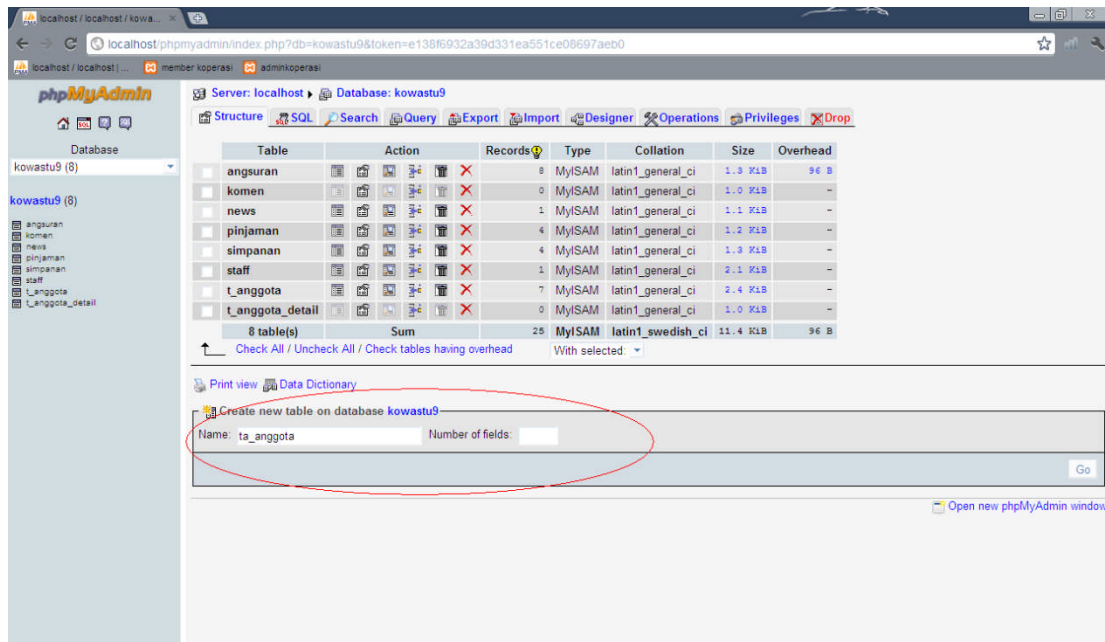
localhost / localhost / kowa...

localhost/phpmyadmin/index.php?db=kowastu9&token=e138f6932a39d331ea551ce08697aeb0

localhost / localhost | ... member koperasi adminkoperasi

phpMyAdmin

Database
kowastu9 (8)

kowastu9 (8)

angsuran
komen
news
pinjaman
simpanan
staff
t_anggota
t_anggota_detail

Server: localhost ▸ Database: kowastu9

Structure SQL Search Query Export Import Designer Operations Privileges Drop

| Table | Action | Records | Type | Collation | Size | Overhead |
|---|---|---|---|---|---|---|
| angsuran | | 8 | MyISAM | latin1_general_ci | 1.3 KiB | 96 B |
| komen | | 0 | MyISAM | latin1_general_ci | 1.0 KiB | - |
| news | | 1 | MyISAM | latin1_general_ci | 1.1 KiB | - |
| pinjaman | | 4 | MyISAM | latin1_general_ci | 1.2 KiB | - |
| simpanan | | 4 | MyISAM | latin1_general_ci | 1.3 KiB | - |
| staff | | 1 | MyISAM | latin1_general_ci | 2.1 KiB | - |
| t_anggota | | 7 | MyISAM | latin1_general_ci | 2.4 KiB | - |
| t_anggota_detail | | 0 | MyISAM | latin1_general_ci | 1.0 KiB | - |
| 8 table(s) | Sum | 25 | MyISAM | latin1_swedish_ci | 11.4 KiB | 96 B |

Check All / Uncheck All / Check tables having overhead With selected:

Print view Data Dictionary

Create new table on database kowastu9

Name: ta_anggota Number of fields:

Go

Open new phpMyAdmin window